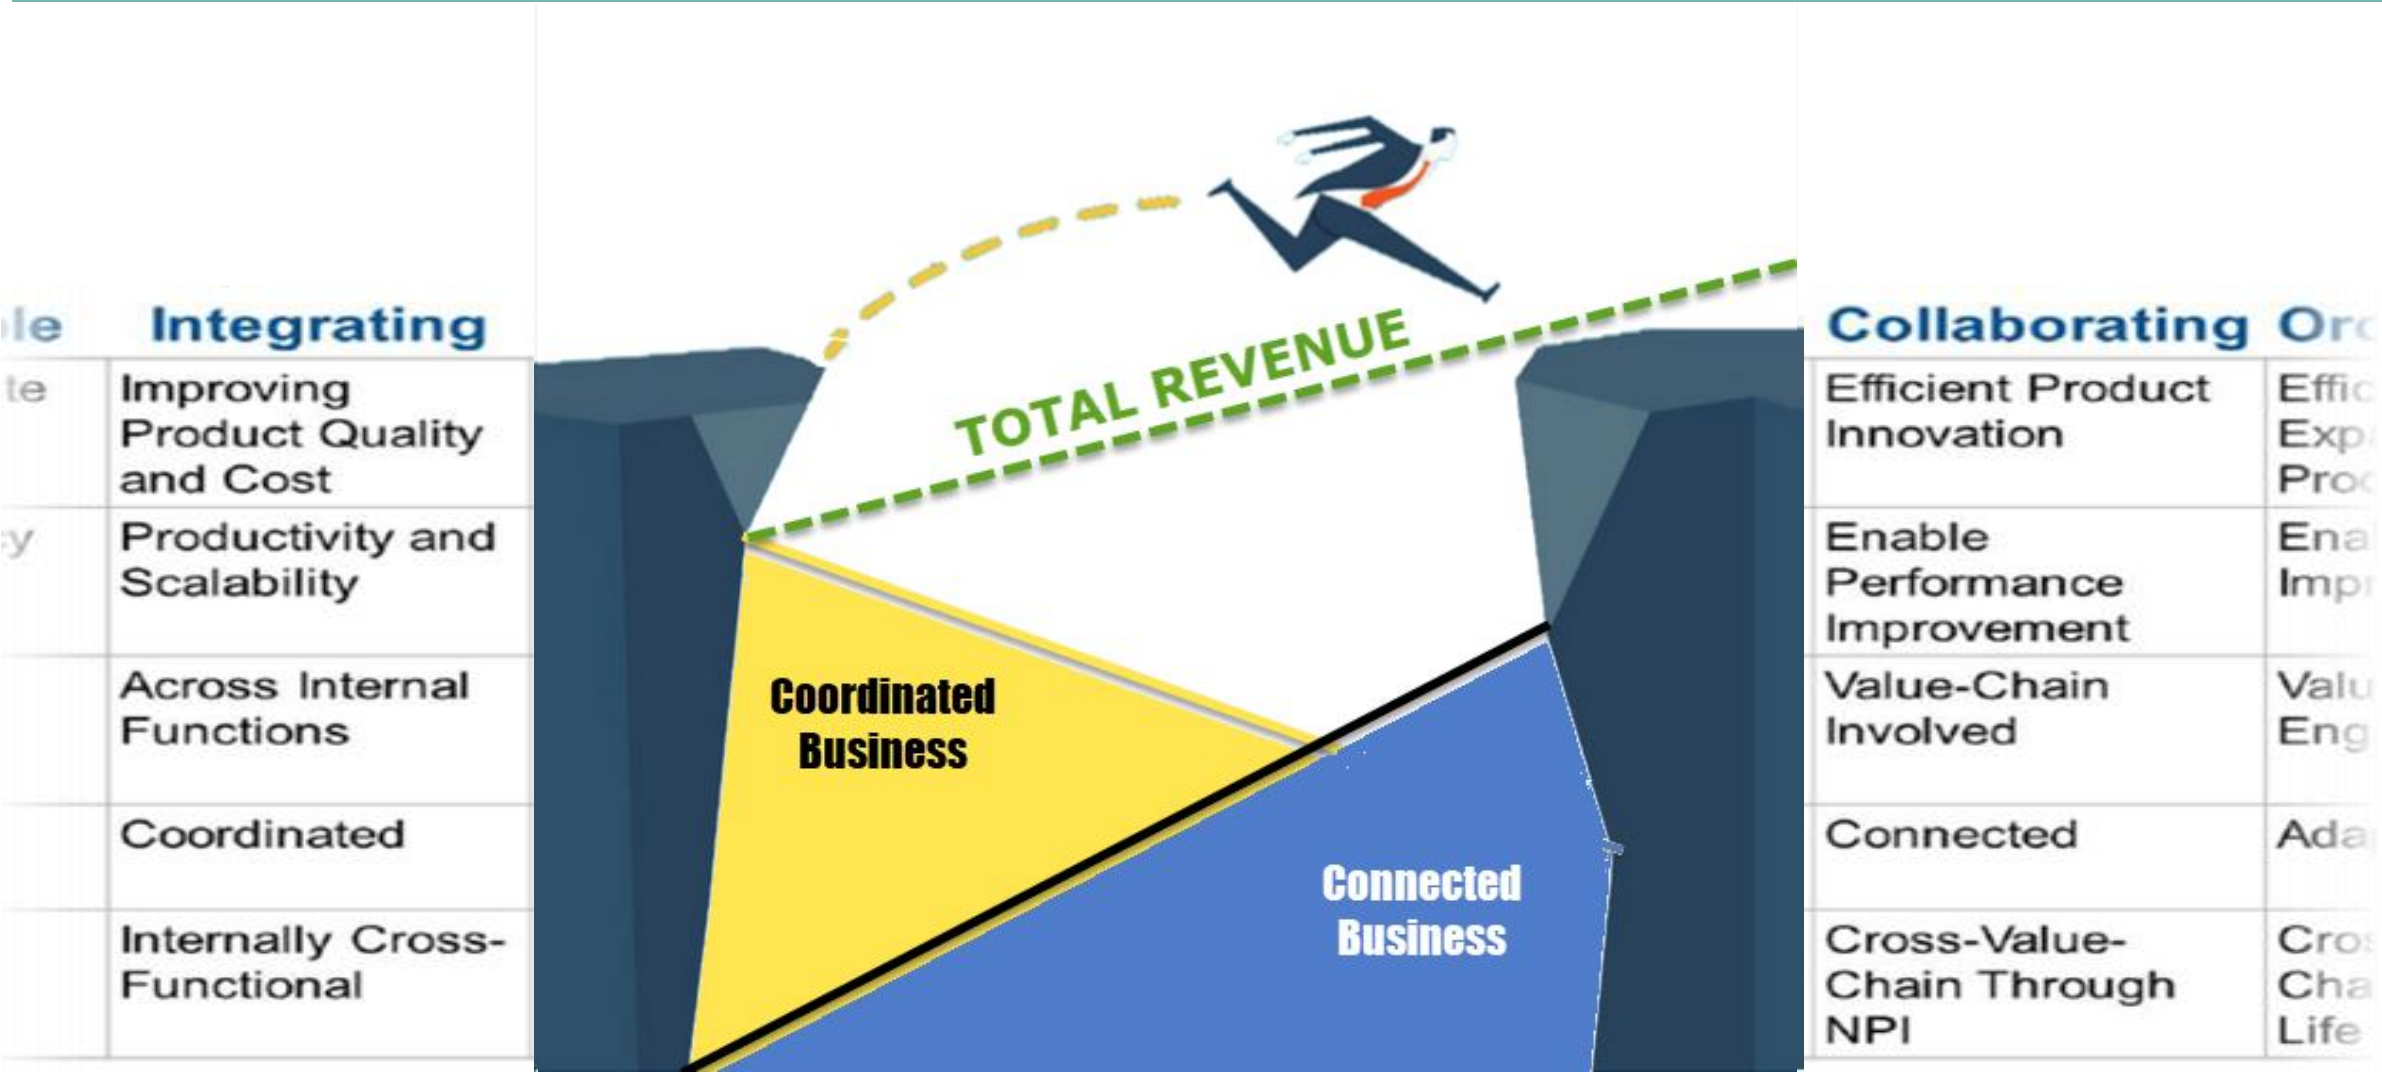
| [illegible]le | Integrating |
|---|---|
| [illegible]te | Improving Product Quality and Cost |
| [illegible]y | Productivity and Scalability |
| | Across Internal Functions |
| | Coordinated |
| | Internally Cross-Functional |

TOTAL REVENUE

Coordinated Business

Connected Business

| Collaborating | Or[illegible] |
|---|---|
| Efficient Product Innovation | Effi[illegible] Exp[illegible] Pro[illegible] |
| Enable Performance Improvement | Ena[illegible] Imp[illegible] |
| Value-Chain Involved | Valu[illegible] Eng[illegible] |
| Connected | Ada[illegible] |
| Cross-Value-Chain Through NPI | Cro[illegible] Cha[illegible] Life |